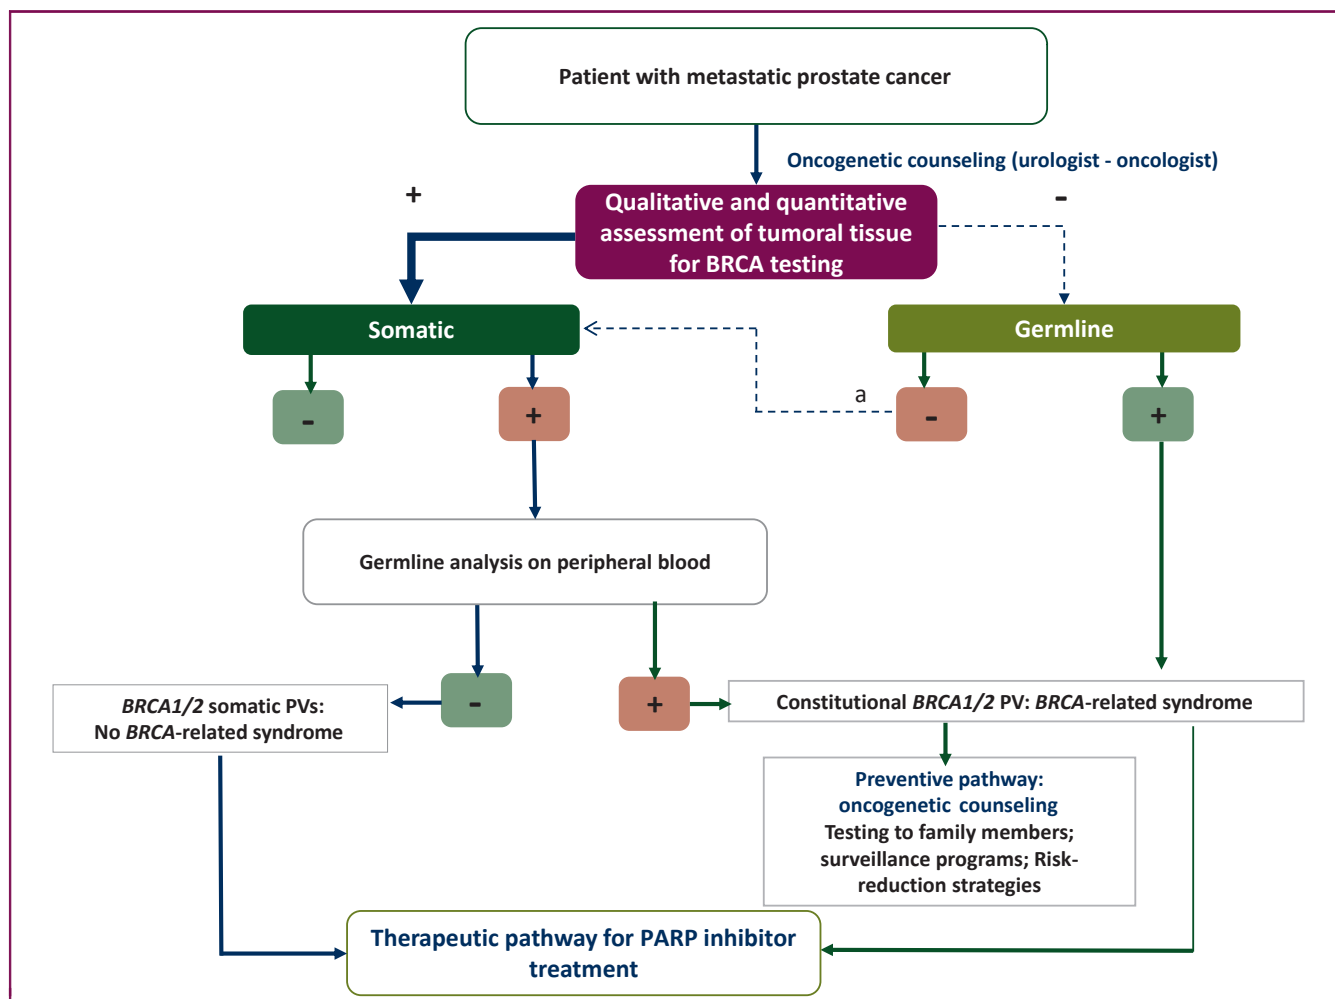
Patient with metastatic prostate cancer

Oncogenetic counseling (urologist - oncologist)

+

-

Qualitative and quantitative assessment of tumoral tissue for BRCA testing

Somatic

Germline

-

+

a

-

+

Germline analysis on peripheral blood

*BRCA1/2* somatic PVs: No *BRCA*-related syndrome

-

+

Constitutional *BRCA1/2* PV: *BRCA*-related syndrome

Preventive pathway: oncogenetic counseling
Testing to family members; surveillance programs; Risk-reduction strategies

Therapeutic pathway for PARP inhibitor treatment